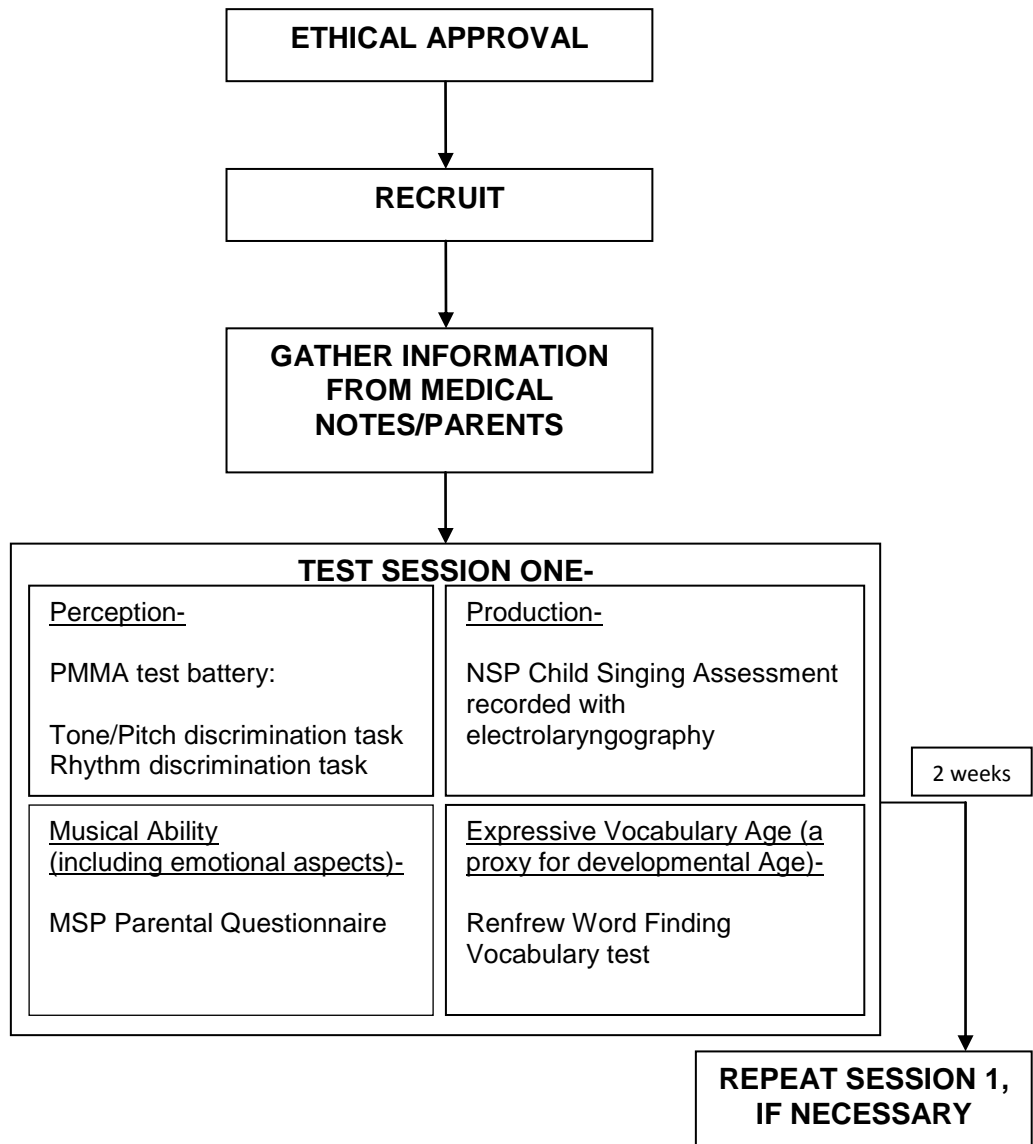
ETHICAL APPROVAL

RECRUIT

GATHER INFORMATION FROM MEDICAL NOTES/PARENTS

TEST SESSION ONE-

Perception-

PMMA test battery:

Tone/Pitch discrimination task
Rhythm discrimination task

Production-

NSP Child Singing Assessment recorded with electrolaryngography

Musical Ability (including emotional aspects)-

MSP Parental Questionnaire

Expressive Vocabulary Age (a proxy for developmental Age)-

Renfrew Word Finding Vocabulary test

2 weeks

REPEAT SESSION 1, IF NECESSARY